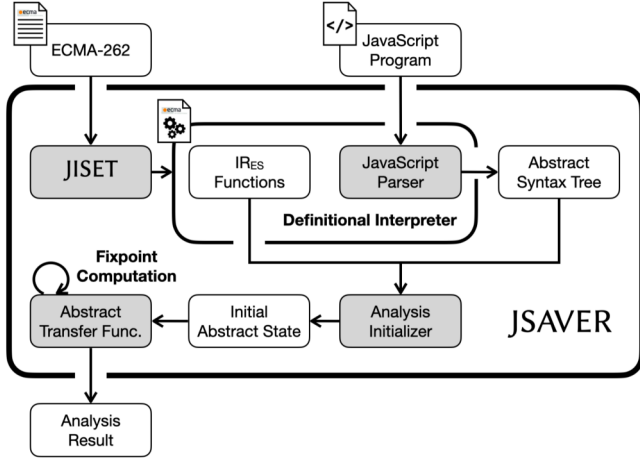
ecma

ECMA-262

</>

JavaScript Program

ecma

JISET

IR$_{ES}$ Functions

JavaScript Parser

Abstract Syntax Tree

Definitional Interpreter

Fixpoint Computation

Abstract Transfer Func.

Initial Abstract State

Analysis Initializer

JSAVER

Analysis Result